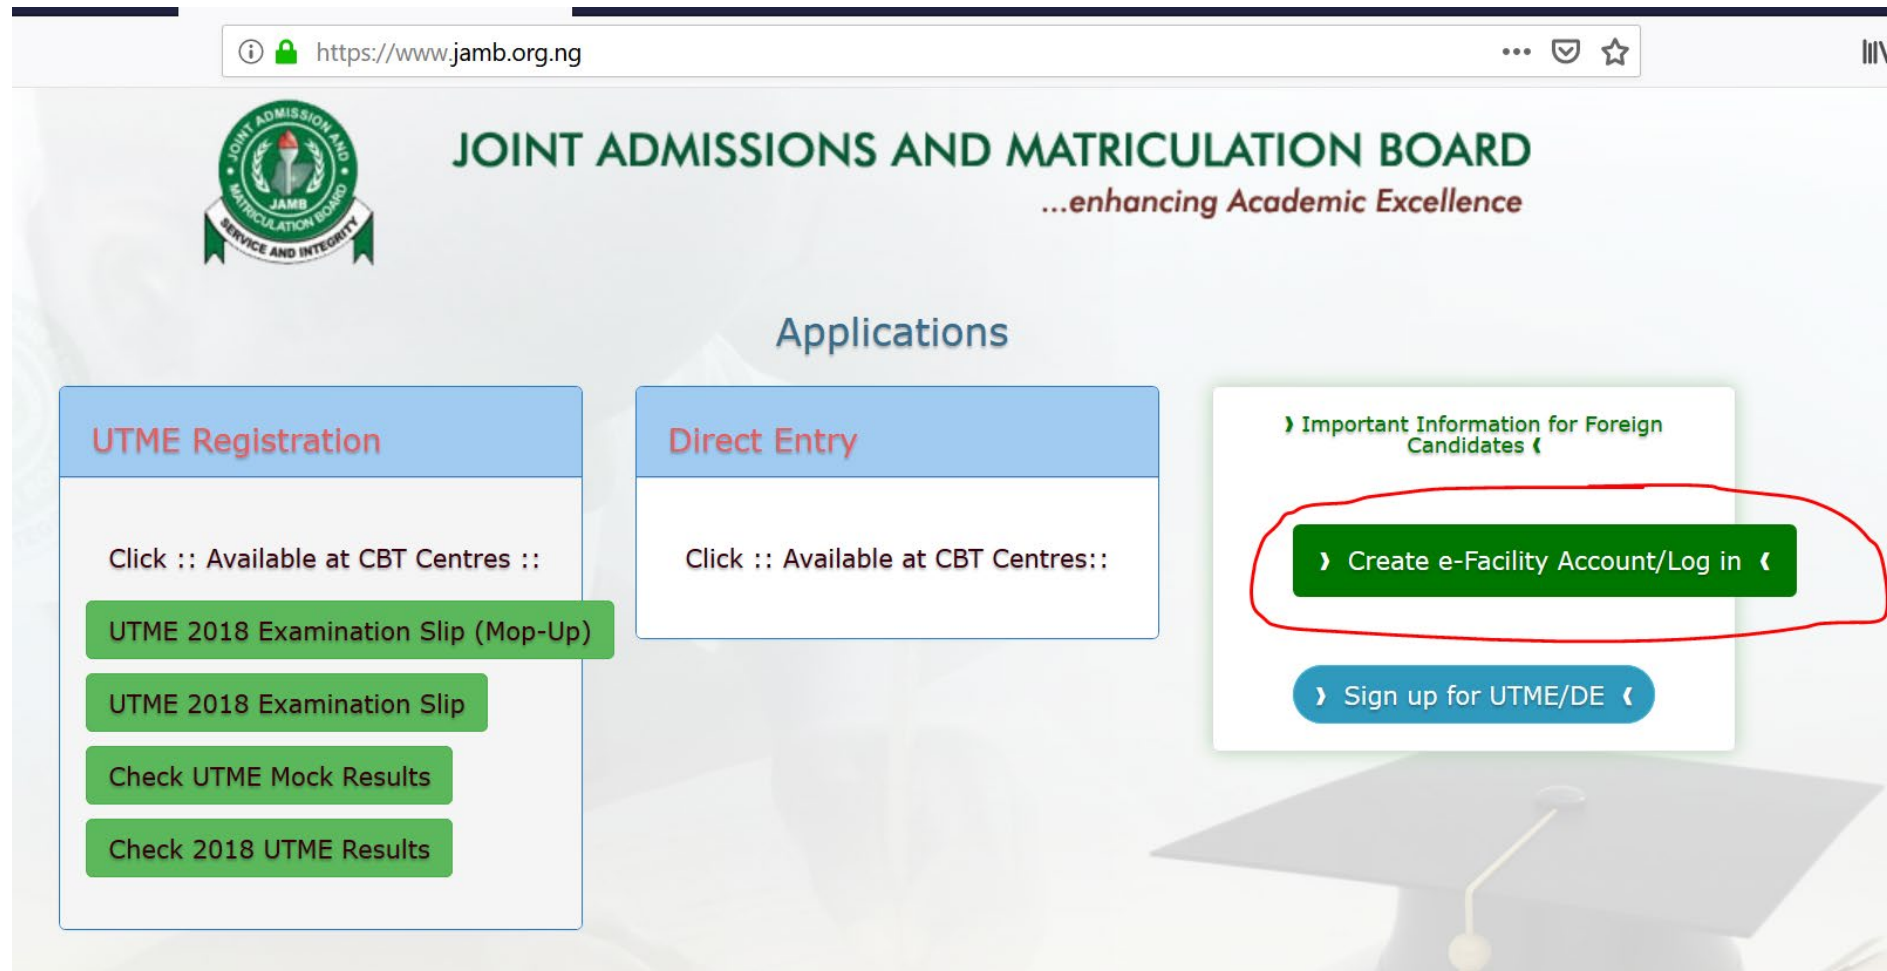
https://www.jamb.org.ng

JOINT ADMISSIONS AND MATRICULATION BOARD
JAMB
SERVICE AND INTEGRITY

JOINT ADMISSIONS AND MATRICULATION BOARD
...enhancing Academic Excellence

Applications

UTME Registration

Click :: Available at CBT Centres ::

UTME 2018 Examination Slip (Mop-Up)

UTME 2018 Examination Slip

Check UTME Mock Results

Check 2018 UTME Results

Direct Entry

Click :: Available at CBT Centres::

❱ Important Information for Foreign Candidates ❰

❱ Create e-Facility Account/Log in ❰

❱ Sign up for UTME/DE ❰